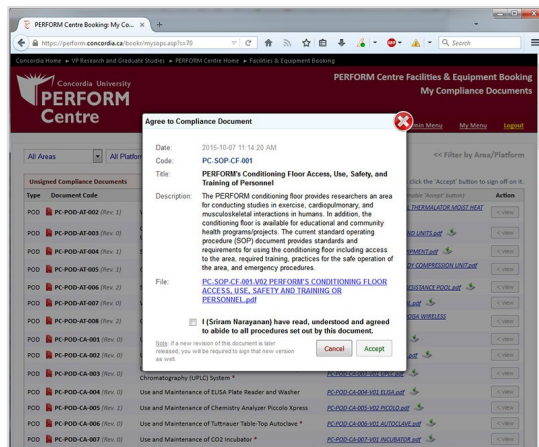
PERFORM Centre Booking: My Co... ×

https://perform.concordia.ca/book/mysops.aspx?s=70

Search

Concordia Home ► VP Research and Graduate Studies ► PERFORM Centre Home ► Facilities & Equipment Booking

Concordia University
PERFORM Centre

PERFORM Centre Facilities & Equipment Booking
My Compliance Documents

Main Menu My Menu Logout

All Areas All Platform

<< Filter by Area/Platform

Unsigned Compliance Documents

click the 'Accept' button to sign off on it.

| Type | Document Code | | | Action |
|---|---|---|---|---|
| POD | PC-POD-AT-002 (Rev. 1) | | THERMALATOR MOIST HEAT | view |
| POD | PC-POD-AT-003 (Rev. 0) | | AND UNITS.pdf | view |
| POD | PC-POD-AT-004 (Rev. 1) | | IPMENT.pdf | view |
| POD | PC-POD-AT-005 (Rev. 1) | | Y COMPRESSION UNIT.pdf | view |
| POD | PC-POD-AT-006 (Rev. 2) | | RESISTANCE POOL.pdf | view |
| POD | PC-POD-AT-007 (Rev. 0) | | pdf | view |
| POD | PC-POD-AT-008 (Rev. 2) | | EGA WIRELESS | view |
| POD | PC-POD-CA-001 (Rev. 0) | | | view |
| POD | PC-POD-CA-002 (Rev. 0) | | pdf | view |
| POD | PC-POD-CA-003 (Rev. 0) | Chromatography (UPLC) System * | PC-POD-CA-003-V01 UPLC.pdf | view |
| POD | PC-POD-CA-004 (Rev. 1) | Use and Maintenance of ELISA Plate Reader and Washer | PC-POD-CA-004-V01 ELISA.pdf | view |
| POD | PC-POD-CA-005 (Rev. 1) | Use and Maintenance of Chemistry Analyzer Piccolo Xpress | PC-POD-CA-005-V02 PICOLO.pdf | view |
| POD | PC-POD-CA-006 (Rev. 0) | Use and Maintenance of Tuttnauer Table-Top Autoclave * | PC-POD-CA-006-V01 AUTOCLAVE.pdf | view |
| POD | PC-POD-CA-007 (Rev. 0) | Use and Maintenance of CO2 Incubator * | PC-POD-CA-007-V01 INCUBATOR.pdf | view |

Agree to Compliance Document

Date: 2015-10-07 11:14:20 AM
Code: PC-SOP-CF-001
Title: PERFORM's Conditioning Floor Access, Use, Safety, and Training of Personnel
Description: The PERFORM conditioning floor provides researchers an area for conducting studies in exercise, cardiopulmonary, and musculoskeletal interactions in humans. In addition, the conditioning floor is available for educational and community health programs/projects. The current standard operating procedure (SOP) document provides standards and requirements for using the conditioning floor including access to the area, required training, practices for the safe operation of the area, and emergency procedures.
File: PC-SOP-CF-001-V02 PERFORM'S CONDITIONING FLOOR ACCESS, USE, SAFETY AND TRAINING OR PERSONNEL.pdf

I (Sriram Narayanan) have read, understood and agreed to abide to all procedures set out by this document.

Note: If a new revision of this document is later released, you will be required to sign that new version as well.

Cancel Accept